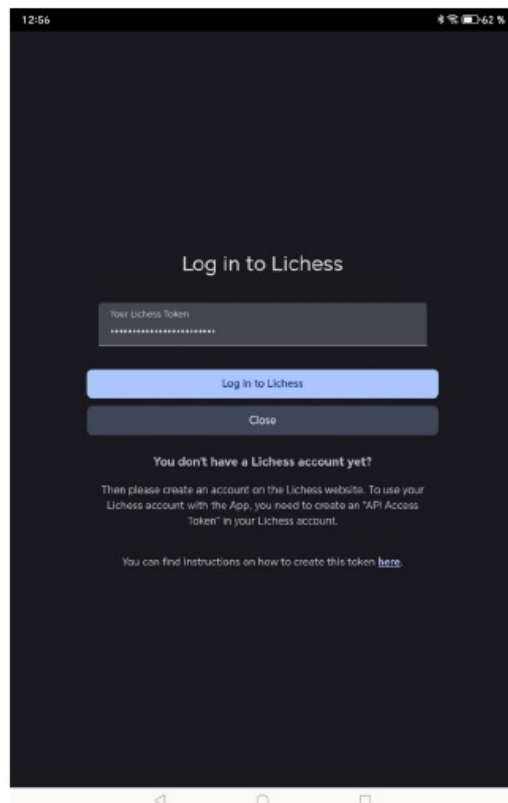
12:56

62 %

Log in to Lichess

Your Lichess Token
••••••••••••••••••••••••

Log in to Lichess

Close

You don't have a Lichess account yet?

Then please create an account on the Lichess website. To use your Lichess account with the App, you need to create an "API Access Token" in your Lichess account.

You can find instructions on how to create this token here.